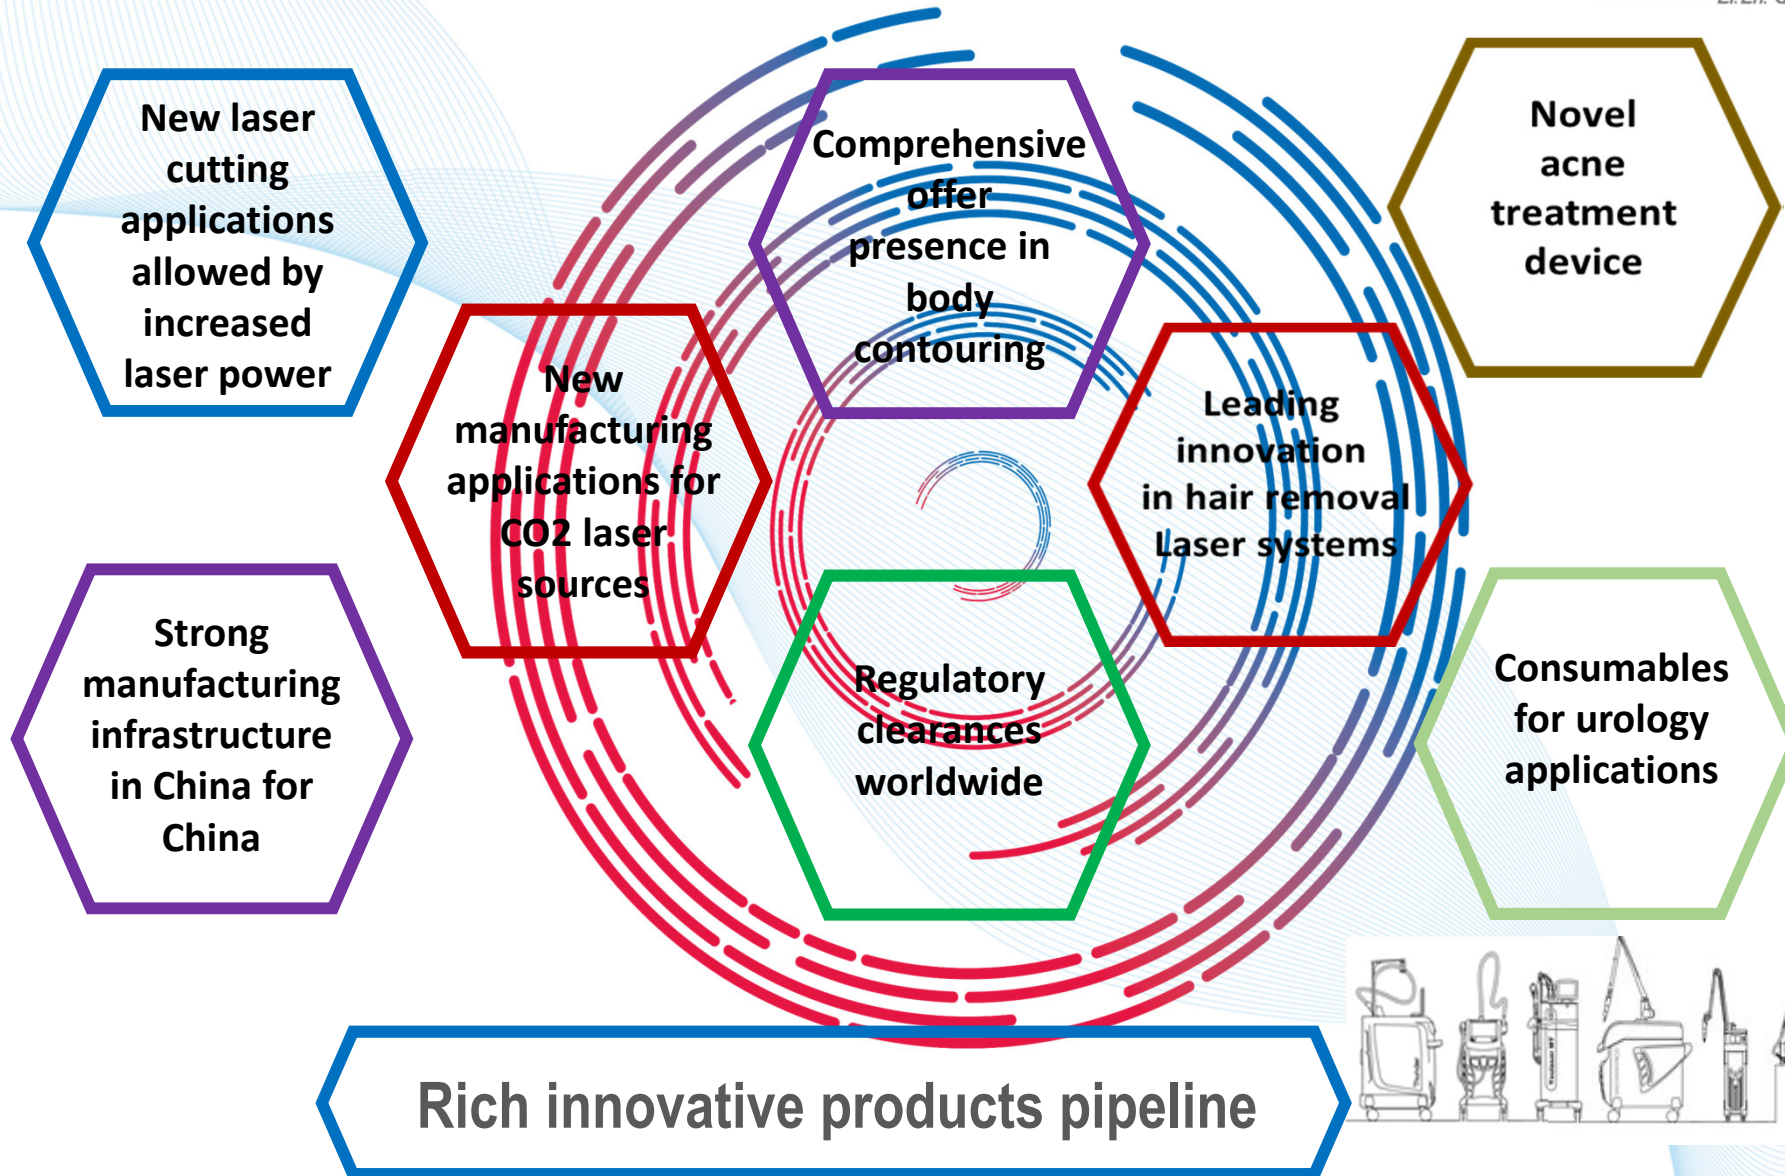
New laser cutting applications allowed by increased laser power

Comprehensive offer presence in body contouring

Novel acne treatment device

New manufacturing applications for CO2 laser sources

Leading innovation in hair removal Laser systems

Strong manufacturing infrastructure in China for China

Regulatory clearances worldwide

Consumables for urology applications

Rich innovative products pipeline